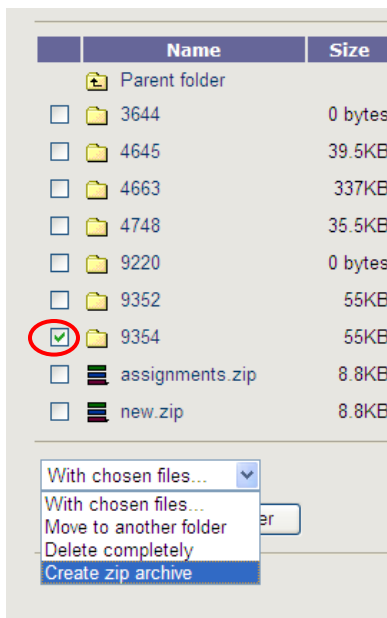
| | Name | Size |
|---|---|---|
| | Parent folder | |
| ☐ | 3644 | 0 bytes |
| ☐ | 4645 | 39.5KB |
| ☐ | 4663 | 337KB |
| ☐ | 4748 | 35.5KB |
| ☐ | 9220 | 0 bytes |
| ☐ | 9352 | 55KB |
| ☑ | 9354 | 55KB |
| ☐ | assignments.zip | 8.8KB |
| ☐ | new.zip | 8.8KB |

With chosen files...

With chosen files...
Move to another folder
Delete completely
Create zip archive

er